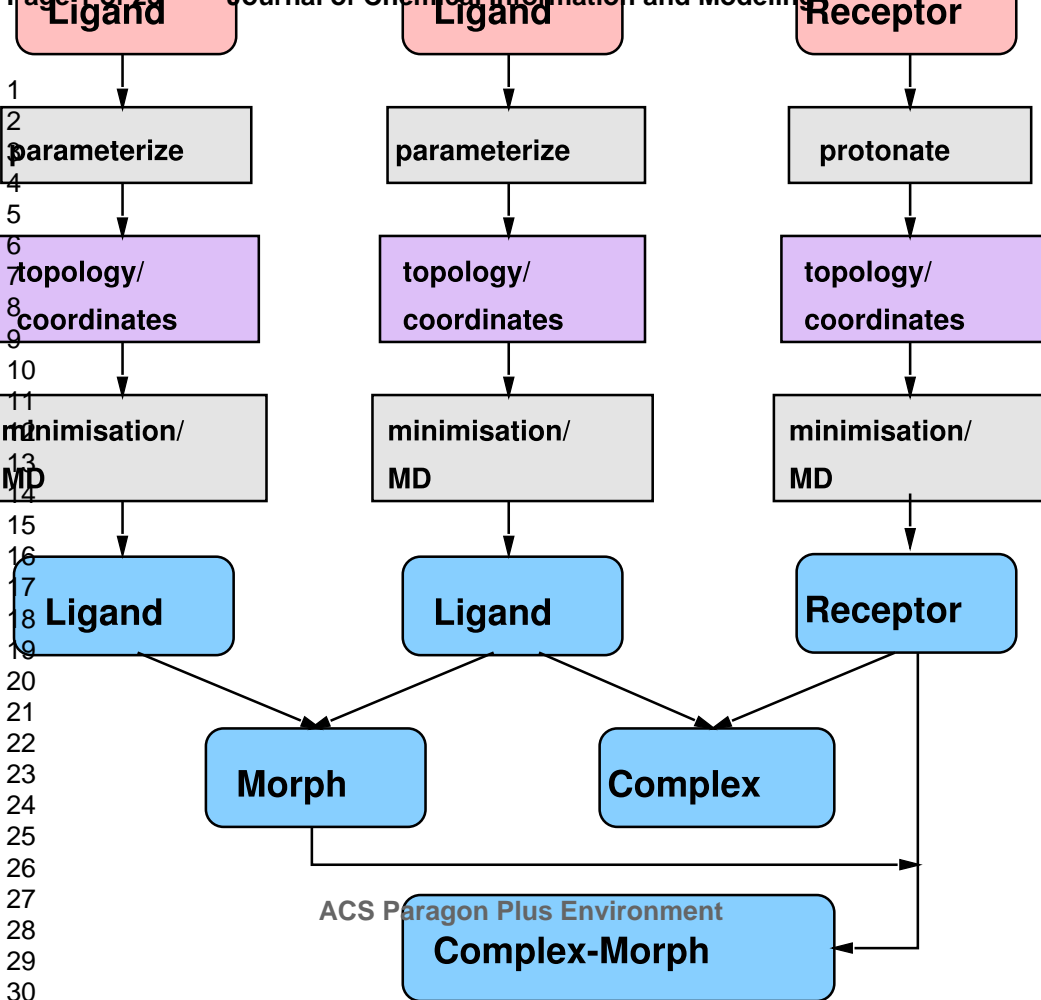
Page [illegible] of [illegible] Journal of Chemical Information and Modeling

Ligand

Ligand

Receptor

1
2
3
4
5
6
7
8
9
10
11
12
13
14
15
16
17
18
19
20
21
22
23
24
25
26
27
28
29
30

parameterize

parameterize

protonate

topology/ coordinates

topology/ coordinates

topology/ coordinates

minimisation/ MD

minimisation/ MD

minimisation/ MD

Ligand

Ligand

Receptor

Morph

Complex

ACS Paragon Plus Environment

Complex-Morph